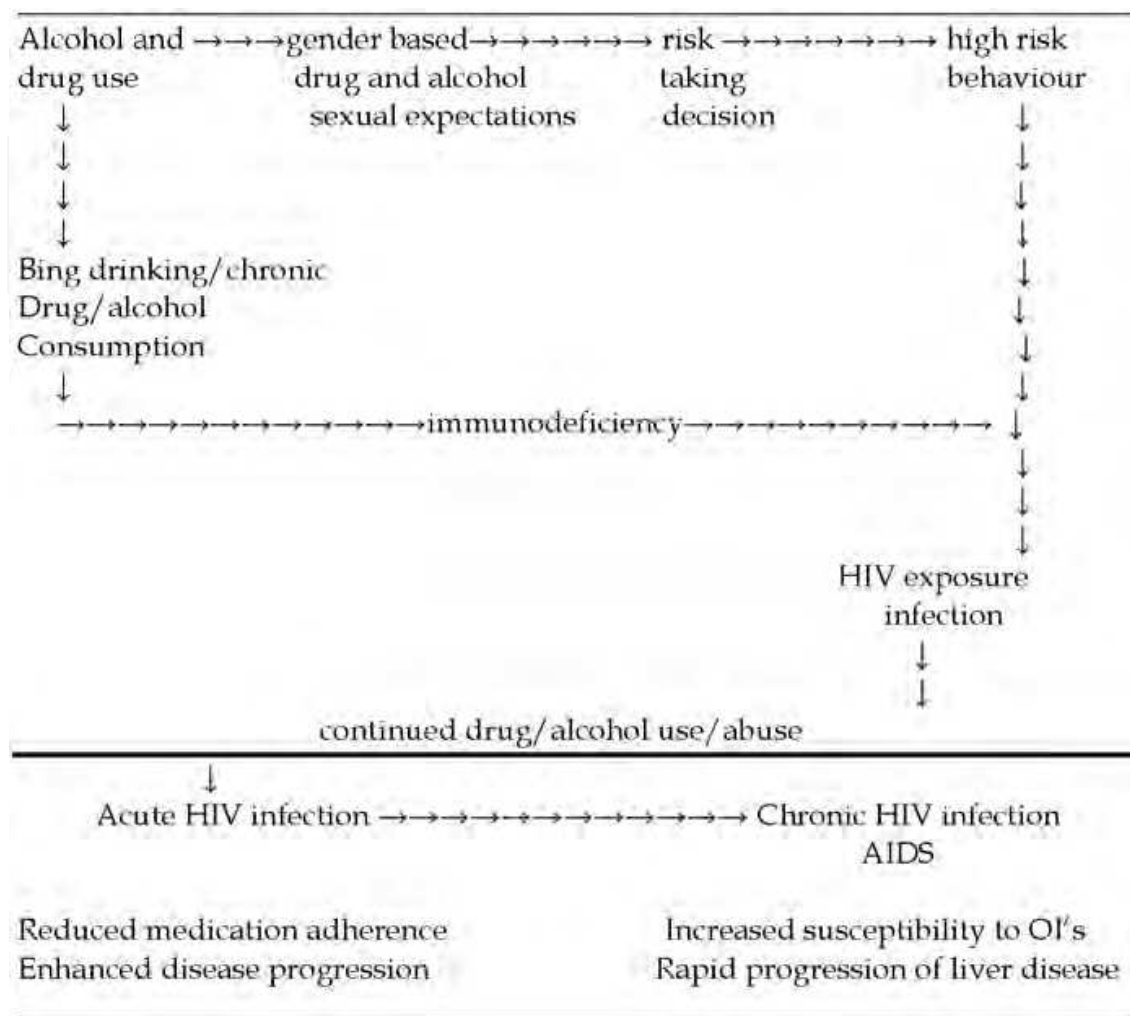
Alcohol and drug use →→→ gender based drug and alcohol sexual expectations →→→→→→ risk taking decision →→→→→→→ high risk behaviour

↓
↓
↓
↓
Bing drinking/chronic Drug/alcohol Consumption
↓
→→→→→→→→→→→→→→immunodeficiency→→→→→→→→→→→ ↓
↓
↓
↓
HIV exposure infection
↓
↓
continued drug/alcohol use/abuse

↓
Acute HIV infection →→→→→→→→→→→ Chronic HIV infection AIDS

Reduced medication adherence
Enhanced disease progression

Increased susceptibility to OI's
Rapid progression of liver disease